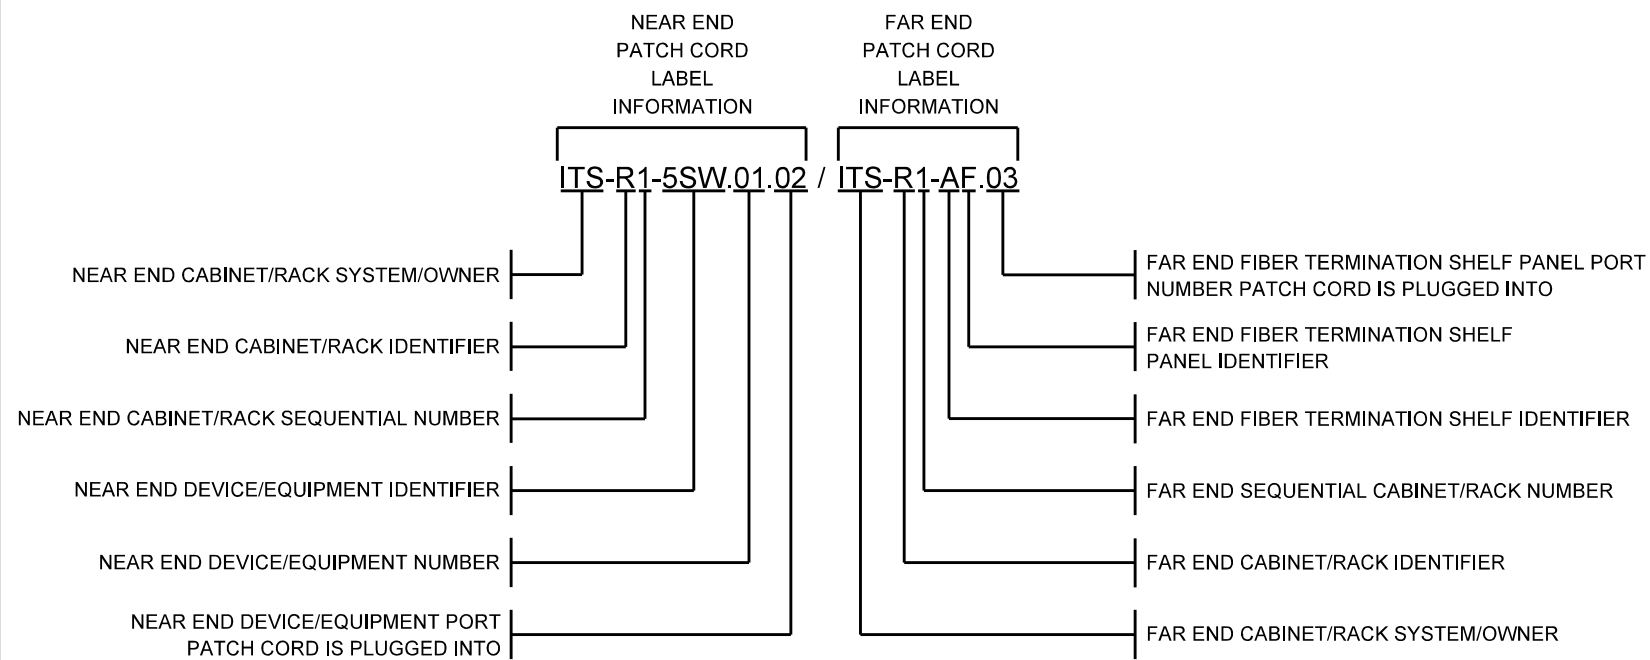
NEAR END PATCH CORD LABEL INFORMATION

FAR END PATCH CORD LABEL INFORMATION

ITS-R1-5SW.01.02 / ITS-R1-AF.03

NEAR END CABINET/RACK SYSTEM/OWNER

NEAR END CABINET/RACK IDENTIFIER

NEAR END CABINET/RACK SEQUENTIAL NUMBER

NEAR END DEVICE/EQUIPMENT IDENTIFIER

NEAR END DEVICE/EQUIPMENT NUMBER

NEAR END DEVICE/EQUIPMENT PORT PATCH CORD IS PLUGGED INTO

FAR END FIBER TERMINATION SHELF PANEL PORT NUMBER PATCH CORD IS PLUGGED INTO

FAR END FIBER TERMINATION SHELF PANEL IDENTIFIER

FAR END FIBER TERMINATION SHELF IDENTIFIER

FAR END SEQUENTIAL CABINET/RACK NUMBER

FAR END CABINET/RACK IDENTIFIER

FAR END CABINET/RACK SYSTEM/OWNER